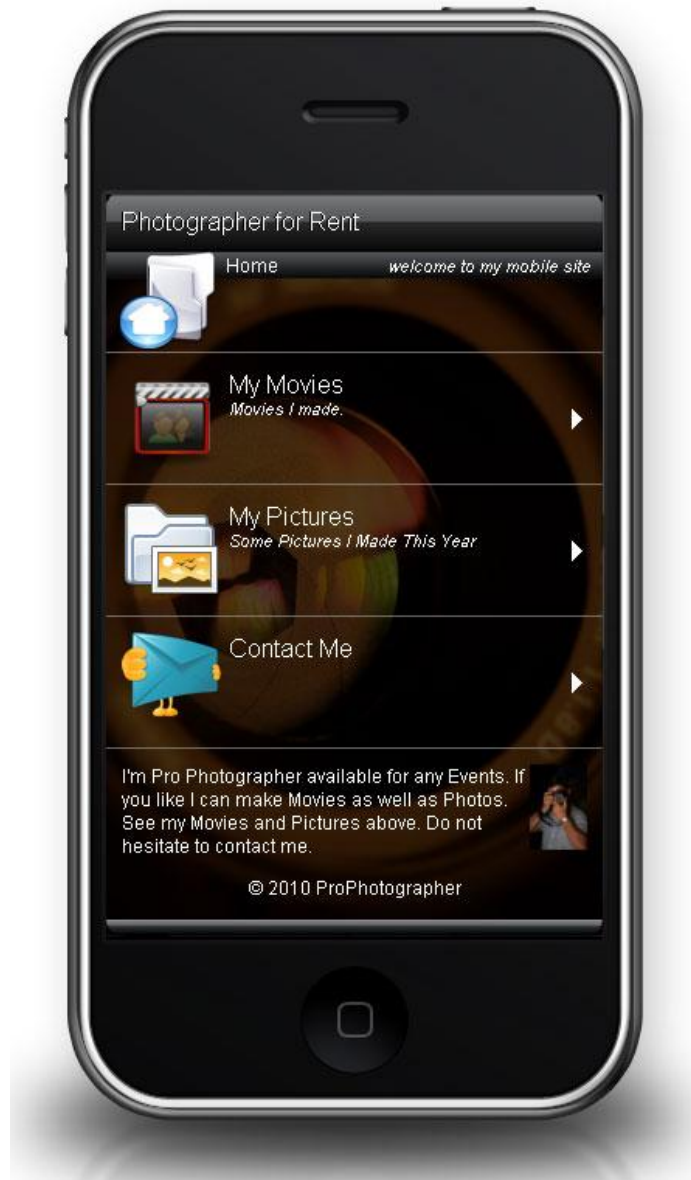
Photographer for Rent

Home welcome to my mobile site

My Movies
Movies I made.

My Pictures
Some Pictures I Made This Year

Contact Me

I'm Pro Photographer available for any Events. If you like I can make Movies as well as Photos. See my Movies and Pictures above. Do not hesitate to contact me.

© 2010 ProPhotographer